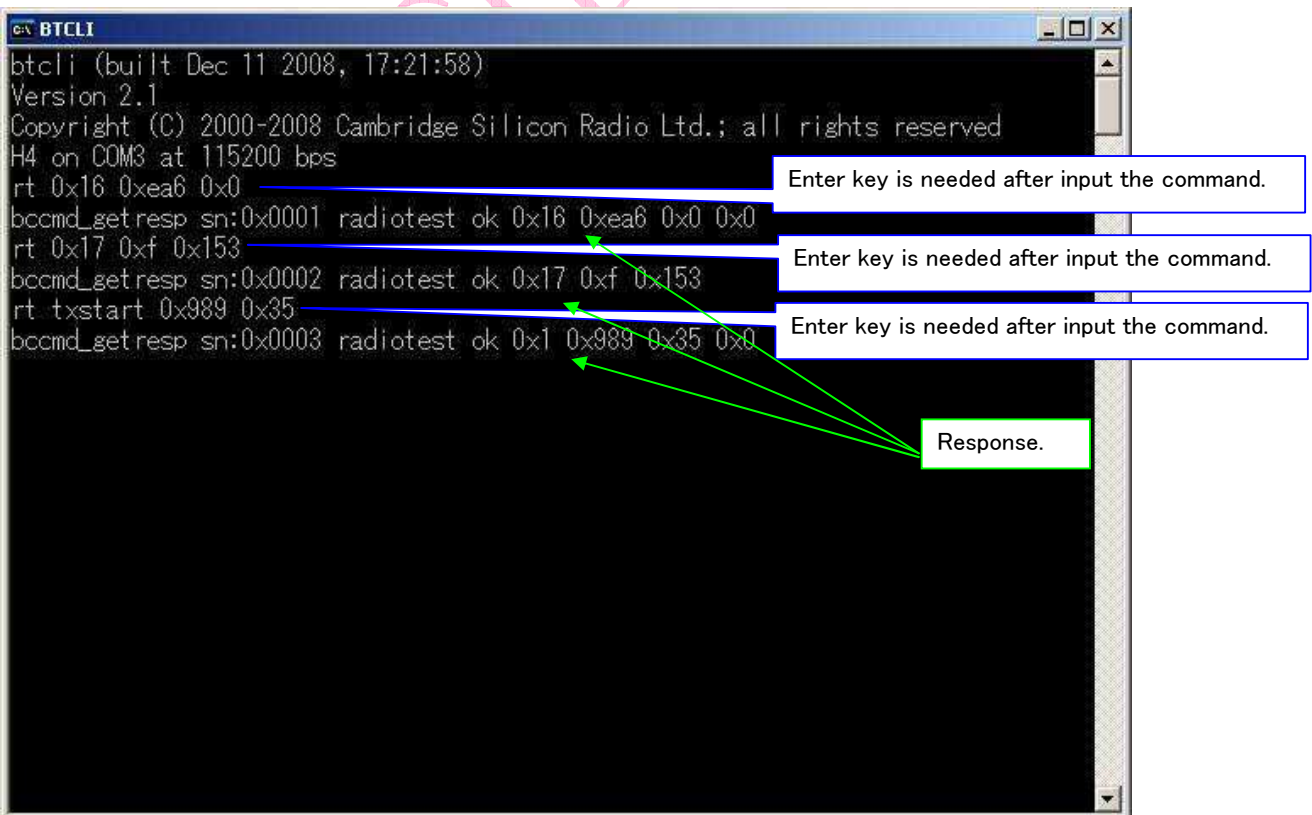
BTCLI

btcli (built Dec 11 2008, 17:21:58)
Version 2.1
Copyright (C) 2000-2008 Cambridge Silicon Radio Ltd.; all rights reserved
H4 on COM3 at 115200 bps
rt 0x16 0xea6 0x0
bccmd_getresp sn:0x0001 radiotest ok 0x16 0xea6 0x0 0x0
rt 0x17 0xf 0x153
bccmd_getresp sn:0x0002 radiotest ok 0x17 0xf 0x153
rt txstart 0x989 0x35
bccmd_getresp sn:0x0003 radiotest ok 0x1 0x989 0x35 0x0

Enter key is needed after input the command.

Enter key is needed after input the command.

Enter key is needed after input the command.

Response.